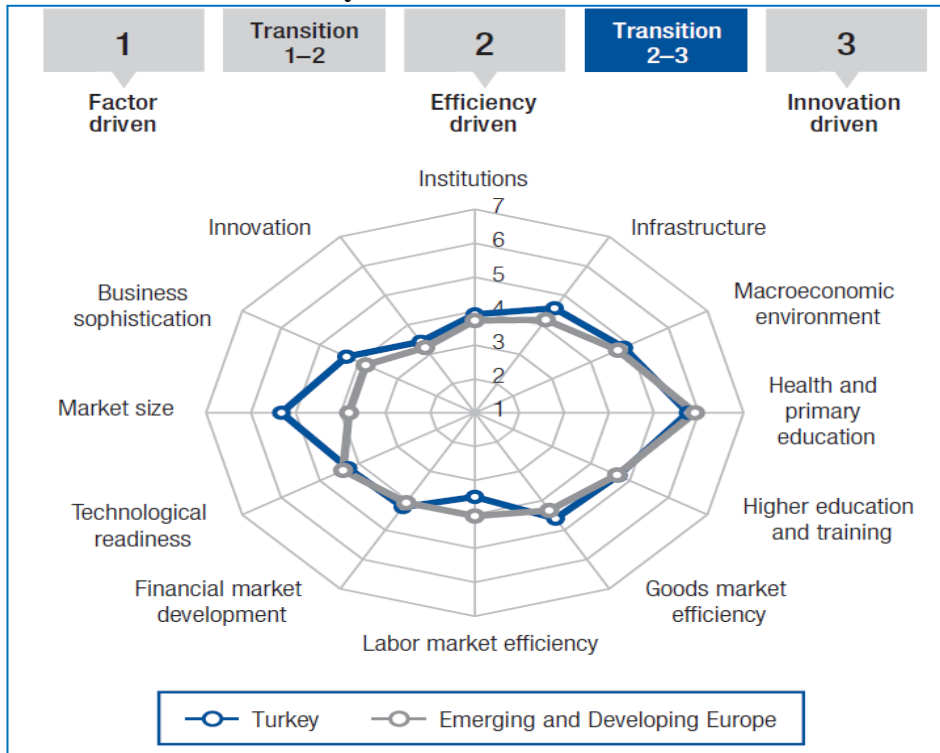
1

Transition 1–2

2

Transition 2–3

3

Factor driven

Efficiency driven

Innovation driven

Institutions

7
6
5
4
3
2
1

Infrastructure

Macroeconomic environment

Health and primary education

Higher education and training

Goods market efficiency

Labor market efficiency

Financial market development

Technological readiness

Market size

Business sophistication

Innovation

Turkey

Emerging and Developing Europe